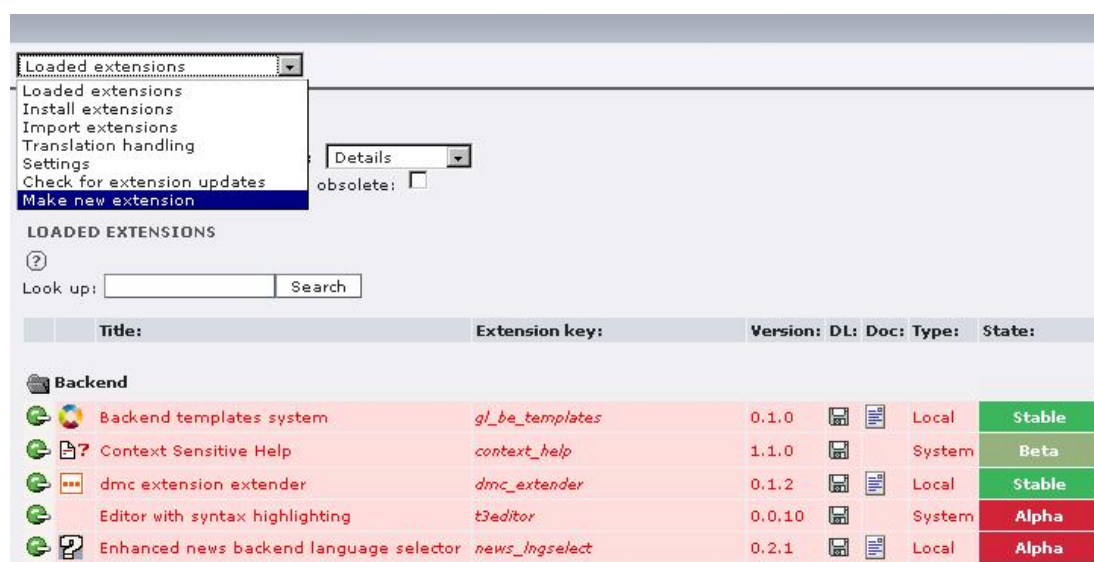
Loaded extensions

Loaded extensions
Install extensions
Import extensions
Translation handling
Settings
Check for extension updates
Make new extension

Details

obsolete:

LOADED EXTENSIONS

Look up: Search

| | Title: | Extension key: | Version: | DL: | Doc: | Type: | State: |
|---|---|---|---|---|---|---|---|
| | Backend | | | | | | |
| | Backend templates system | gl_be_templates | 0.1.0 | | | Local | Stable |
| | Context Sensitive Help | context_help | 1.1.0 | | | System | Beta |
| | dmc extension extender | dmc_extender | 0.1.2 | | | Local | Stable |
| | Editor with syntax highlighting | t3editor | 0.0.10 | | | System | Alpha |
| | Enhanced news backend language selector | news_lngselect | 0.2.1 | | | Local | Alpha |